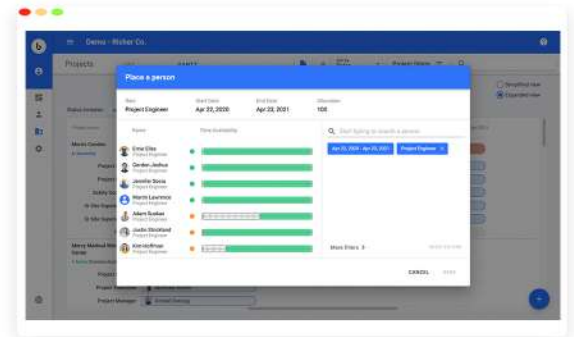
Demo - Risher Co.

Projects

Place a person

Role
Project Engineer

Start Date
Apr 22, 2020

End Date
Apr 22, 2021

Allocation
100

Name

Time Availability

Ernie Ellis
Project Engineer

Gordon Joshua
Project Engineer

Jennifer Sosia
Project Engineer

Martin Lawrence
Project Engineer

Adam Scobel
Project Engineer

Justin Strickland
Project Engineer

Kim McPhee
Project Engineer

Start typing to search a person

Apr 22, 2020 - Apr 22, 2021 ×

Project Engineer ×

More Filters

CANCEL

Simplified view

Expanded view

Project Manager